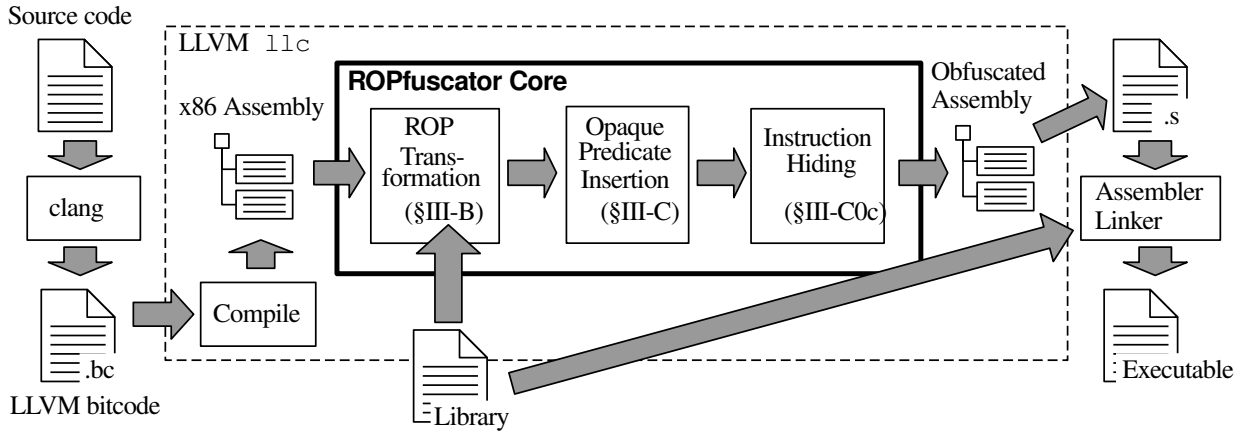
Source code

LLVM llc

ROPfuscator Core

x86 Assembly

ROP Transformation (§III-B)

Opaque Predicate Insertion (§III-C)

Instruction Hiding (§III-C0c)

Obfuscated Assembly

.s

clang

Assembler Linker

Compile

.bc

LLVM bitcode

Library

Executable